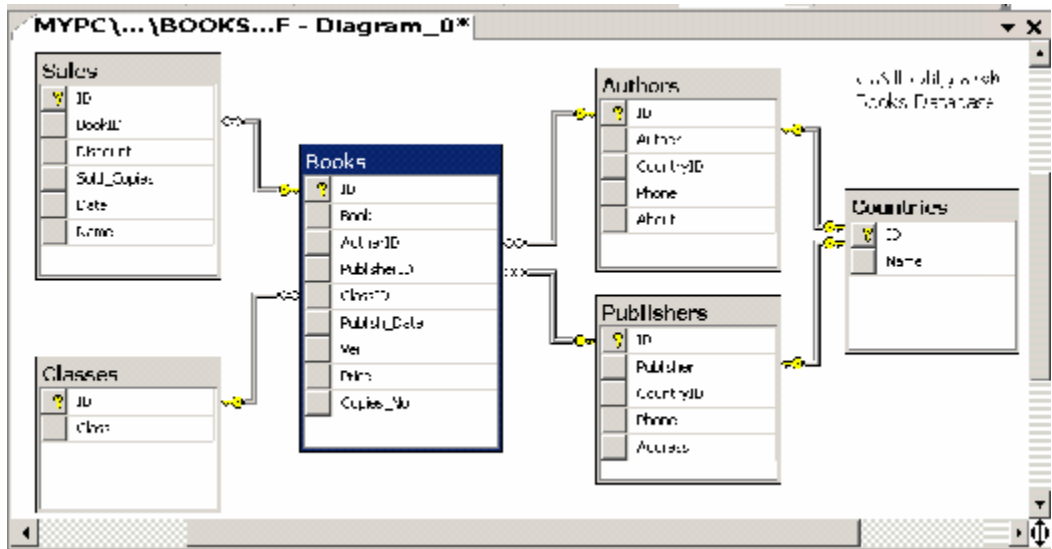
MYPC\...\BOOKS...F - Diagram_0*

Sales
ID
BookID
Discount
Sold_Copies
Date
Name

Books
ID
Book
AuthorID
PublisherID
ClassID
Publish_Date
Ver
Price
Copies_No

Authors
ID
Author
CountryID
Phone
About

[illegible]
Books Database

Countries
ID
Name

Publishers
ID
Publisher
CountryID
Phone
Address

Classes
ID
Class